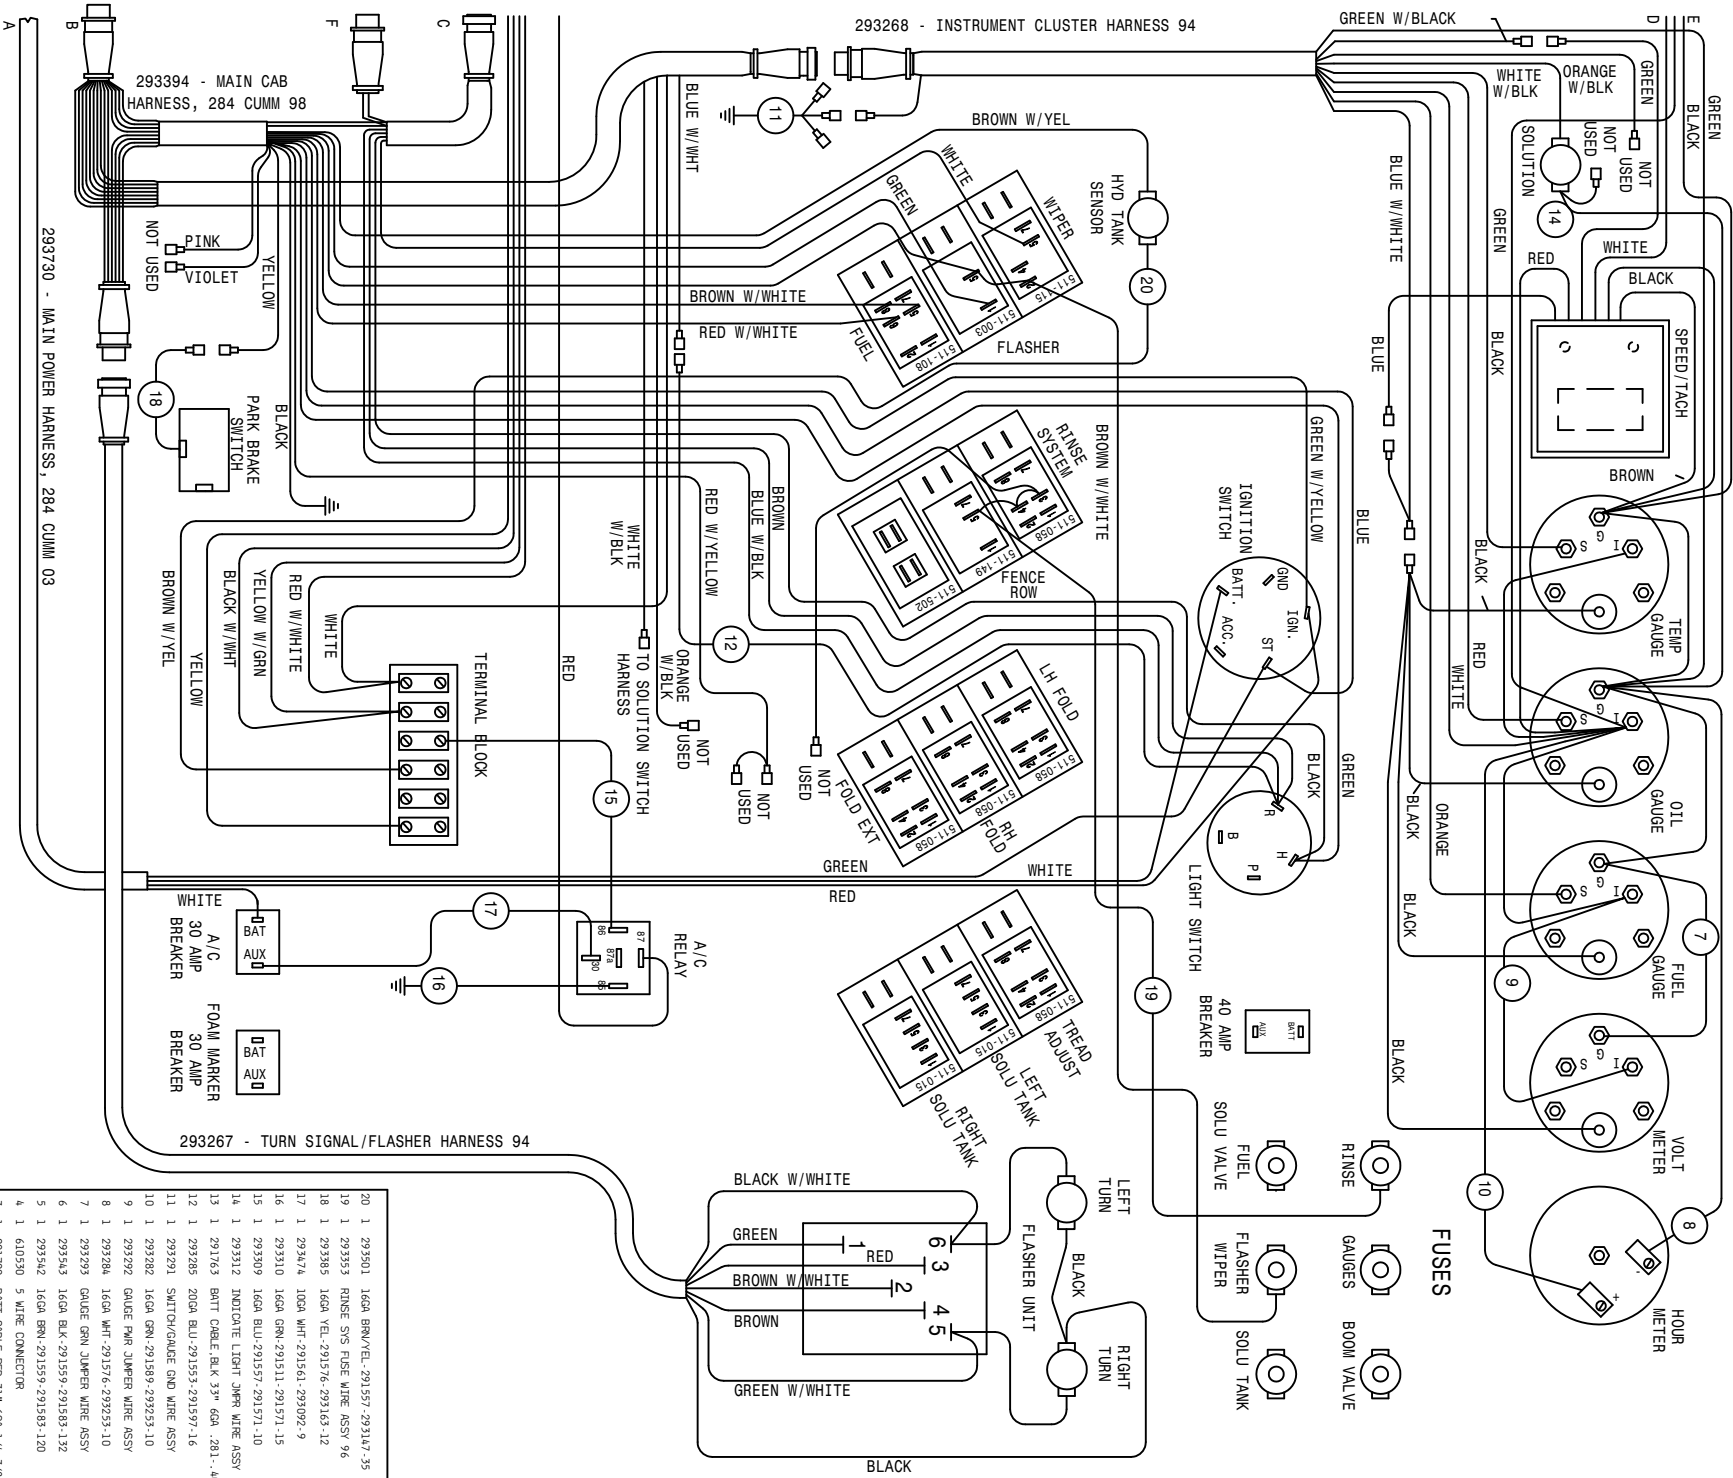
A
B
F
C
293394 - MAIN CAB HARNESS, 284 CUMM 98
293268 - INSTRUMENT CLUSTER HARNESS 94
GREEN W/BLACK
D
E
GREEN
BLACK
WHITE W/BLK
ORANGE W/BLK
GREEN
NOT USED
NOT USED
SOLUTION
14
BLUE W/WHT
11
BROWN W/YEL
HYD TANK SENSOR
20
WIPER
WHITE
GREEN
511-115
511-003
511-108
FUEL
FLASHER
BROWN W/WHITE
RED W/WHITE
PINK
VIOLET
NOT USED
YELLOW
293730 - MAIN POWER HARNESS, 284 CUMM 03
18
PARK BRAKE SWITCH
BLACK
BLUE W/WHITE
GREEN
WHITE
RED
BLACK
SPEED/TACH
BLUE
BROWN W/WHITE
RINSE SYSTEM
511-058
511-149
511-502
FENCE ROW
GREEN W/YELLOW
BLUE
IGNITION SWITCH
GND
BATT.
IGN.
ACC.
ST
BROWN
BLACK
S
I
G
TEMP GAUGE
RED
WHITE
WHITE W/BLK
RED W/YELLOW
BLUE W/BLK
BROWN
BROWN W/YEL
BLACK W/WHT
YELLOW W/GRN
RED W/WHITE
WHITE
YELLOW
TERMINAL BLOCK
RED
TO SOLUTION SWITCH HARNESS
ORANGE W/BLK
12
NOT USED
NOT USED
NOT USED
LH FOLD
511-058
511-058
RH FOLD
FOLD EXT
BLACK
GREEN
OIL GAUGE
BLACK
ORANGE
15
R
B
P
H
LIGHT SWITCH
GREEN
WHITE
RED
WHITE
BAT
AUX
A/C 30 AMP BREAKER
17
86
87
87a
30
85
A/C RELAY
16
BAT
AUX
FOAM MARKER 30 AMP BREAKER
TREAD ADJUST
511-058
511-015
511-015
LEFT SOLU TANK
RIGHT SOLU TANK
19
40 AMP BREAKER
AUX
BATT
BLACK
FUEL GAUGE
7
9
BLACK
VOLT METER
293267 - TURN SIGNAL/FLASHER HARNESS 94
FUEL SOLU VALVE
RINSE
FUSES
10
8
HOUR METER
BLACK W/WHITE
LEFT TURN
GREEN
1
RED
6 3
BLACK
FLASHER UNIT
BROWN W/WHITE
2
4 5
BROWN
RIGHT TURN
GREEN W/WHITE
BLACK
FLASHER WIPER
GAUGES
SOLU TANK
BOOM VALVE
20 1 293501 16GA BRN/YEL-291557-293147-35
19 1 293353 RINSE SYS FUSE WIRE ASSY 96
18 1 293385 16GA YEL-291576-293163-12
17 1 293474 10GA WHT-291561-293092-9
16 1 293310 16GA GRN-291511-291571-15
15 1 293309 16GA BLU-291557-291571-10
14 1 293312 INDICATE LIGHT JMPR WIRE ASSY
13 1 291763 BATT CABLE,BLK 33" 6GA .281-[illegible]
12 1 293285 20GA BLU-291553-291597-16
11 1 293291 SWITCH/GAUGE GND WIRE ASSY
10 1 293282 16GA GRN-291589-293253-10
9 1 293292 GAUGE PWR JUMPER WIRE ASSY
8 1 293284 16GA WHT-291576-293253-10
7 1 293293 GAUGE GRN JUMPER WIRE ASSY
6 1 293543 16GA BLK-291559-291583-132
5 1 293542 16GA BRN-291559-291583-120
4 1 610530 5 WIRE CONNECTOR
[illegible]